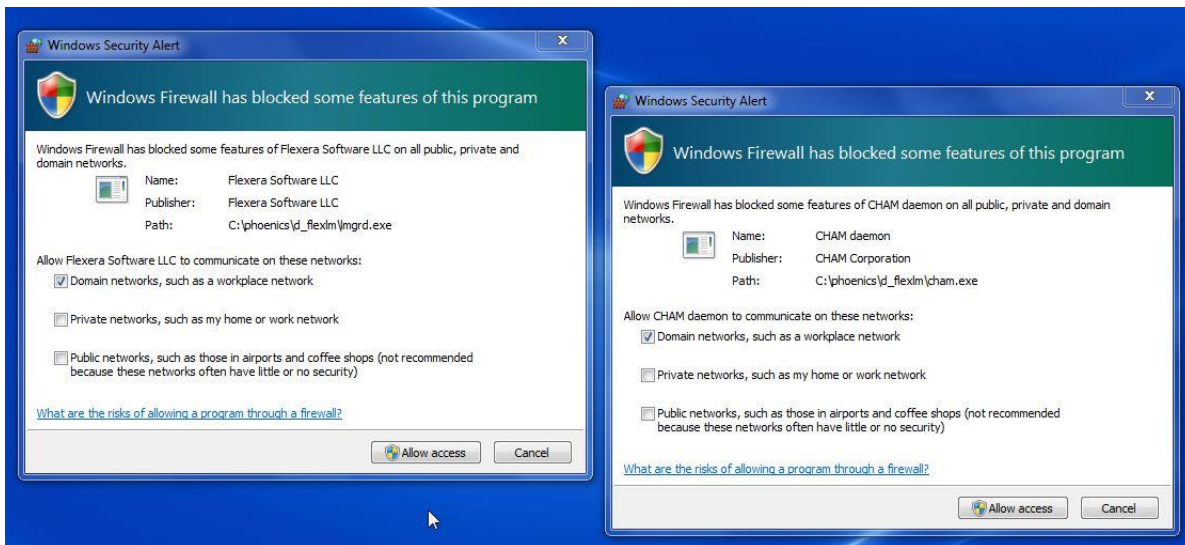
Windows Security Alert

Windows Firewall has blocked some features of this program

Windows Firewall has blocked some features of Flexera Software LLC on all public, private and domain networks.

Name: Flexera Software LLC
Publisher: Flexera Software LLC
Path: C:\phoenics\d_flexlm\lmgrd.exe

Allow Flexera Software LLC to communicate on these networks:

Domain networks, such as a workplace network

Private networks, such as my home or work network

Public networks, such as those in airports and coffee shops (not recommended because these networks often have little or no security)

What are the risks of allowing a program through a firewall?

Allow access Cancel

Windows Security Alert

Windows Firewall has blocked some features of this program

Windows Firewall has blocked some features of CHAM daemon on all public, private and domain networks.

Name: CHAM daemon
Publisher: CHAM Corporation
Path: C:\phoenics\d_flexlm\cham.exe

Allow CHAM daemon to communicate on these networks:

Domain networks, such as a workplace network

Private networks, such as my home or work network

Public networks, such as those in airports and coffee shops (not recommended because these networks often have little or no security)

What are the risks of allowing a program through a firewall?

Allow access Cancel